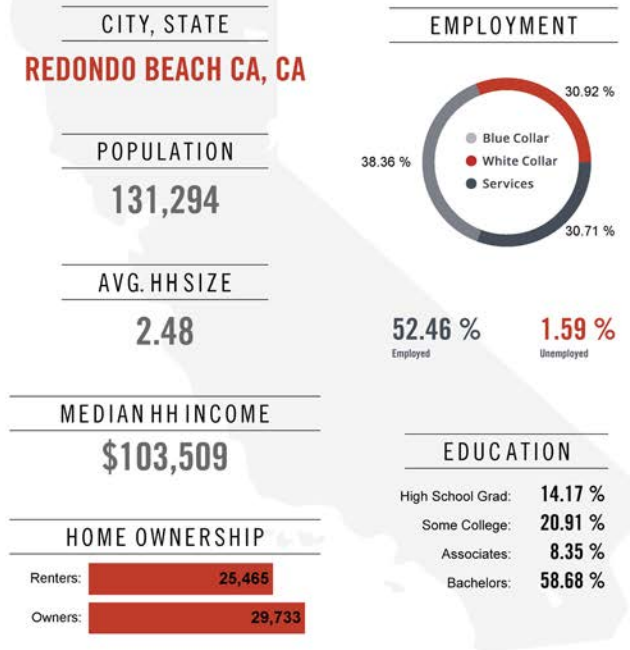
CITY, STATE

REDONDO BEACH CA, CA

POPULATION

131,294

AVG. HH SIZE

2.48

MEDIAN HH INCOME

$103,509

HOME OWNERSHIP

Renters: 25,465

Owners: 29,733

EMPLOYMENT

30.92 %

Blue Collar

White Collar

Services

38.36 %

30.71 %

52.46 %
Employed

1.59 %
Unemployed

EDUCATION

| High School Grad: | 14.17 % |
|---|---|
| Some College: | 20.91 % |
| Associates: | 8.35 % |
| Bachelors: | 58.68 % |